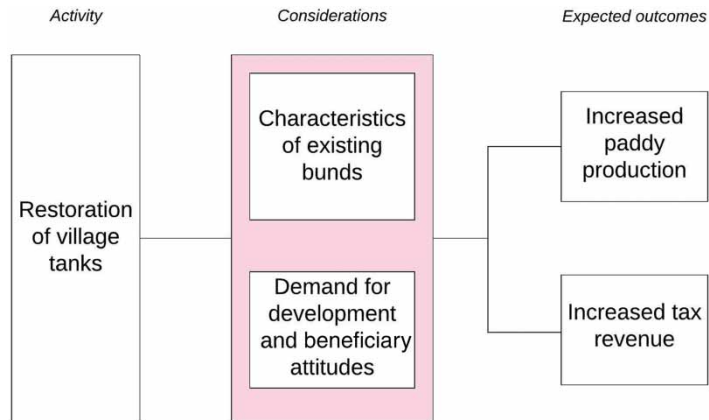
Activity

Considerations

Expected outcomes

Restoration of village tanks

Characteristics of existing bunds

Demand for development and beneficiary attitudes

Increased paddy production

Increased tax revenue